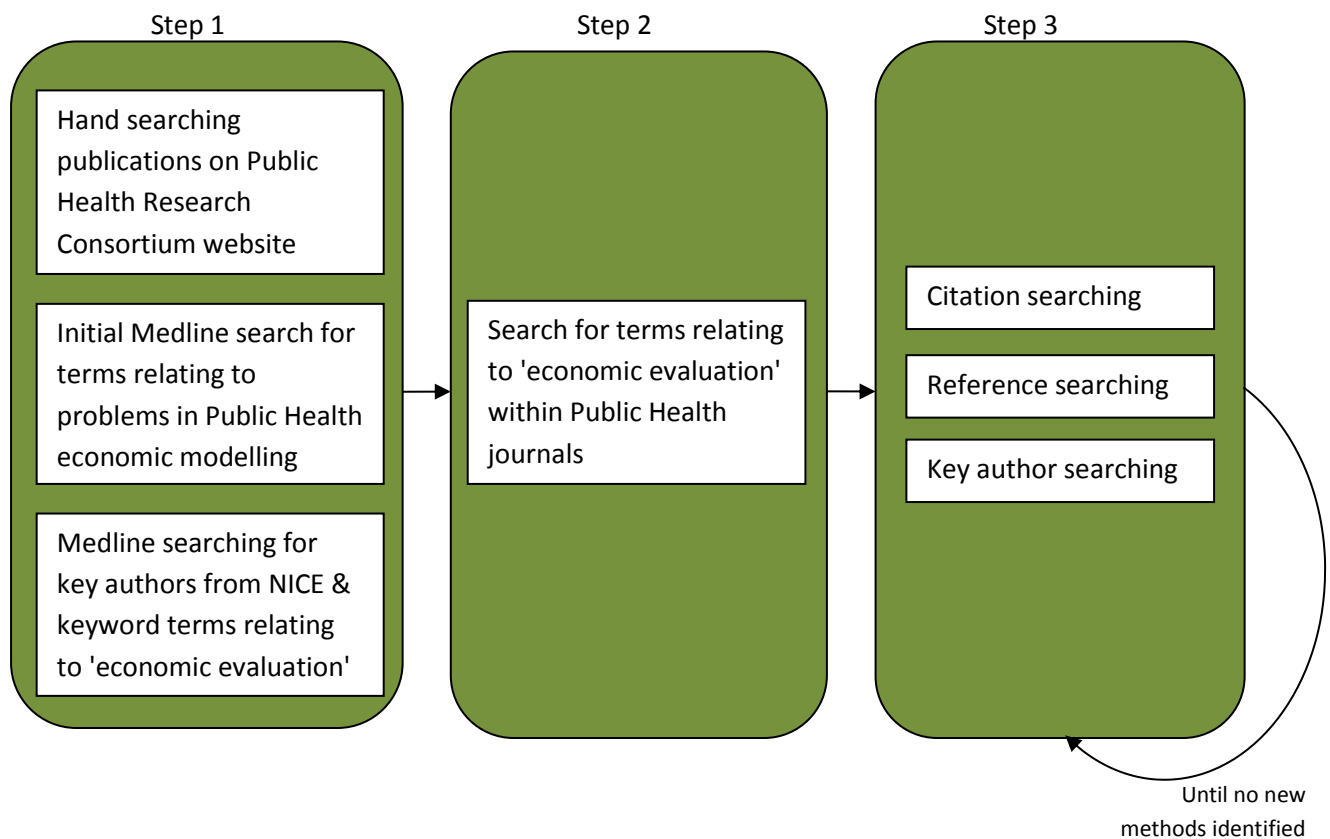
Step 1

Hand searching publications on Public Health Research Consortium website

Initial Medline search for terms relating to problems in Public Health economic modelling

Medline searching for key authors from NICE & keyword terms relating to 'economic evaluation'

Step 2

Search for terms relating to 'economic evaluation' within Public Health journals

Step 3

Citation searching

Reference searching

Key author searching

Until no new methods identified